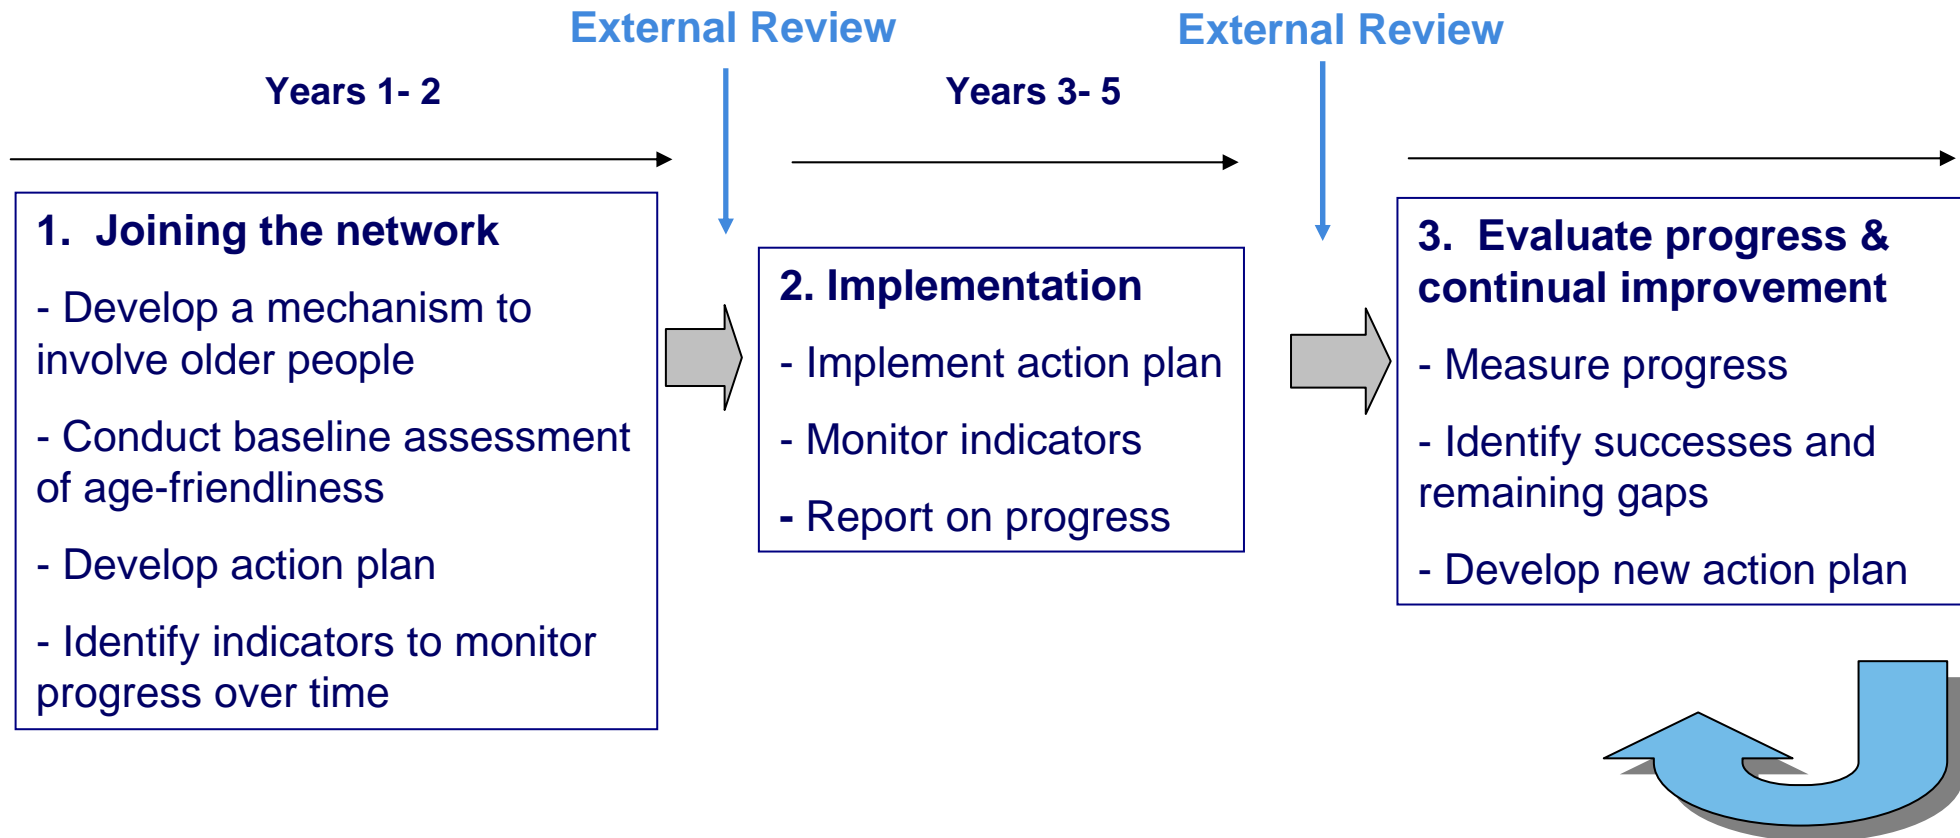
External Review

External Review

Years 1- 2

Years 3- 5

1. Joining the network

- Develop a mechanism to involve older people

- Conduct baseline assessment of age-friendliness

- Develop action plan

- Identify indicators to monitor progress over time

2. Implementation

- Implement action plan

- Monitor indicators

- Report on progress

3. Evaluate progress & continual improvement

- Measure progress

- Identify successes and remaining gaps

- Develop new action plan